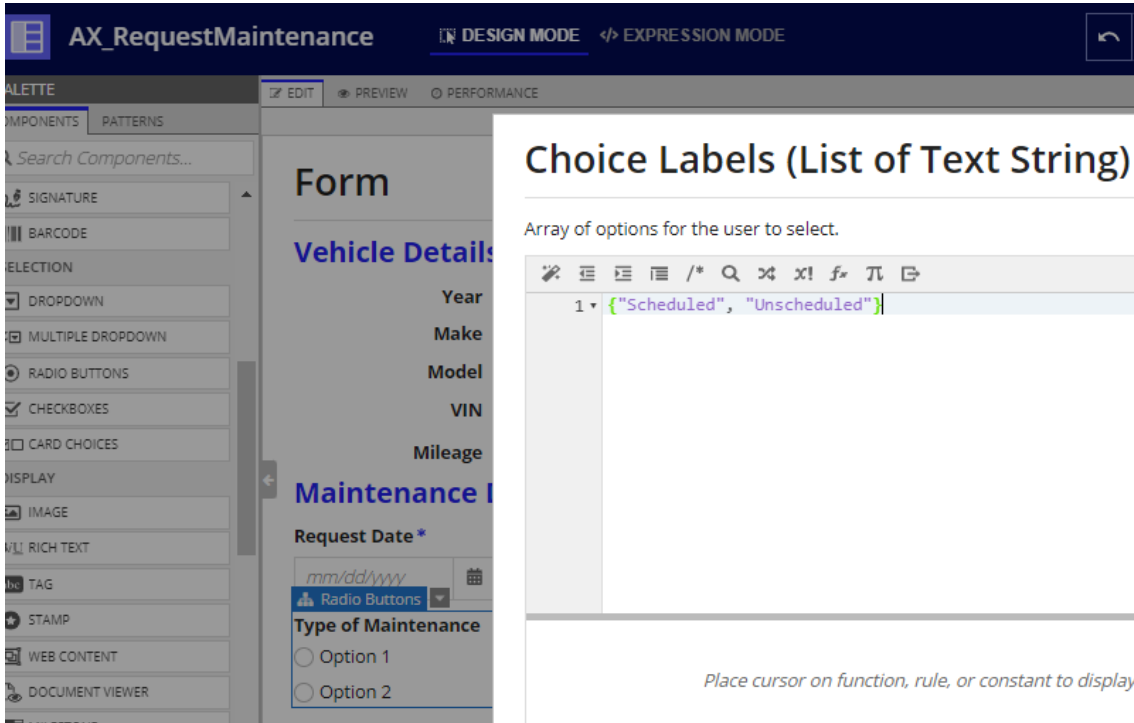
AX_RequestMaintenance
DESIGN MODE
</> EXPRESSION MODE

ALETTE
OMPONENTS PATTERNS
Search Components...
SIGNATURE
BARCODE
ELECTION
DROPDOWN
MULTIPLE DROPDOWN
RADIO BUTTONS
CHECKBOXES
CARD CHOICES
DISPLAY
IMAGE
RICH TEXT
TAG
STAMP
WEB CONTENT
DOCUMENT VIEWER

EDIT PREVIEW PERFORMANCE

Form
Vehicle Details
Year
Make
Model
VIN
Mileage
Maintenance I
Request Date*
mm/dd/yyyy
Radio Buttons
Type of Maintenance
Option 1
Option 2

Choice Labels (List of Text String)

Array of options for the user to select.

1 {"Scheduled", "Unscheduled"}

Place cursor on function, rule, or constant to display